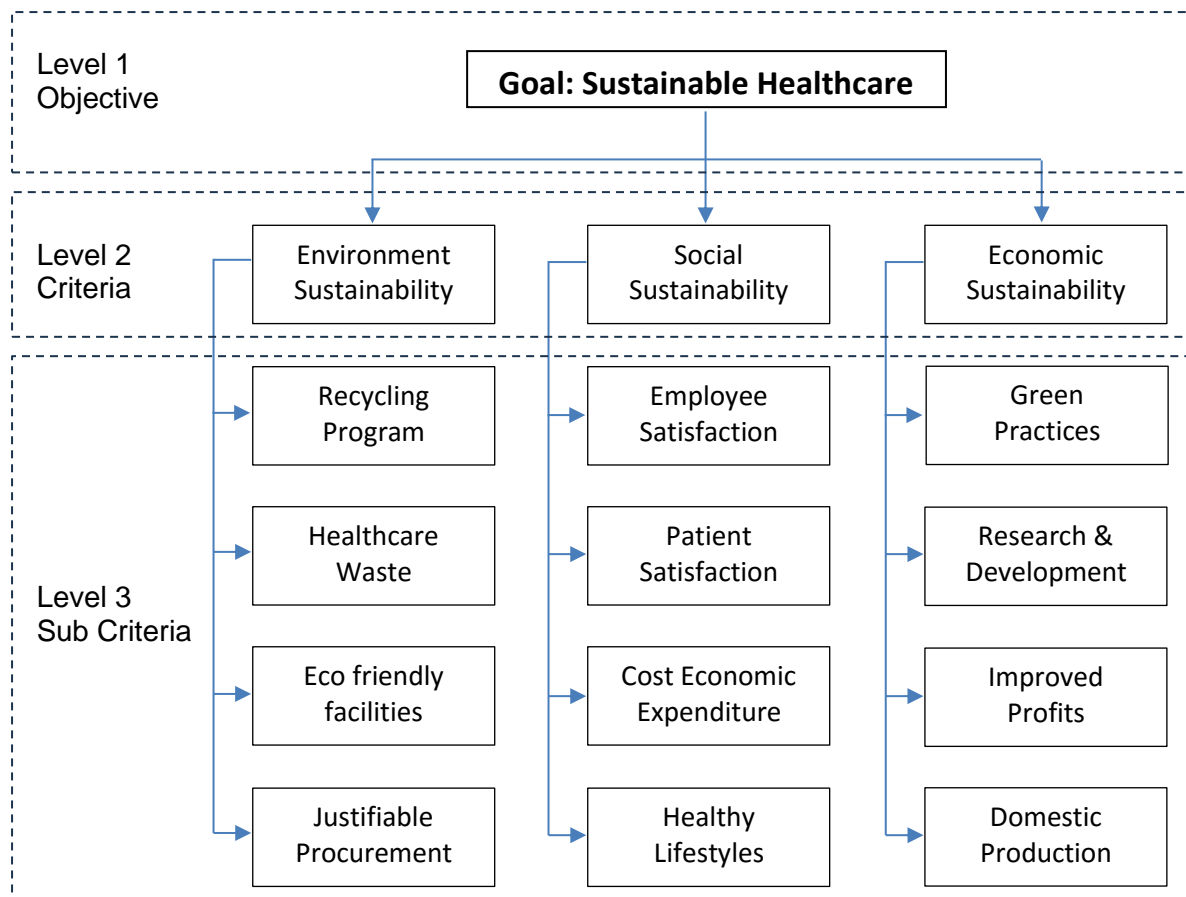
Level 1
Objective

Goal: Sustainable Healthcare

Level 2
Criteria

Environment Sustainability

Social Sustainability

Economic Sustainability

Level 3
Sub Criteria

Recycling Program

Healthcare Waste

Eco friendly facilities

Justifiable Procurement

Employee Satisfaction

Patient Satisfaction

Cost Economic Expenditure

Healthy Lifestyles

Green Practices

Research & Development

Improved Profits

Domestic Production